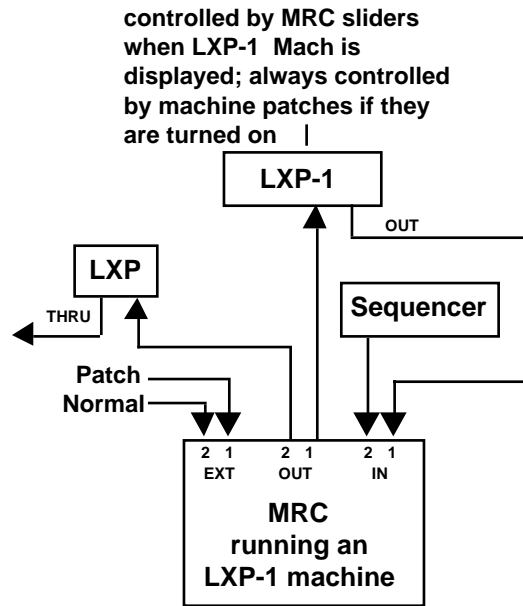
controlled by MRC sliders when LXP-1 Mach is displayed; always controlled by machine patches if they are turned on

LXP-1

OUT

LXP

THRU

Sequencer

Patch

Normal

2 1
EXT

2 1
OUT

2 1
IN

MRC
running an
LXP-1 machine